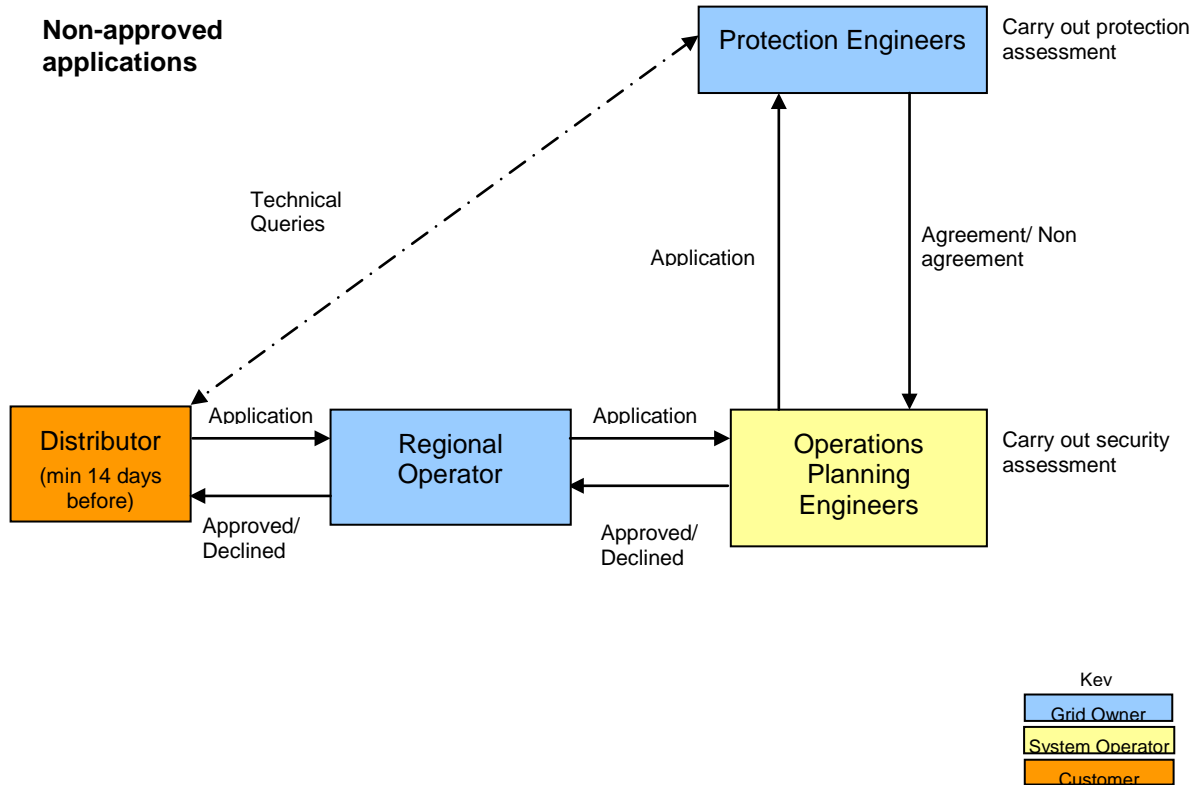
Non-approved applications

Protection Engineers

Carry out protection assessment

Technical Queries

Application

Agreement/ Non agreement

Distributor (min 14 days before)

Application

Regional Operator

Application

Operations Planning Engineers

Carry out security assessment

Approved/ Declined

Approved/ Declined

Kev

Grid Owner

System Operator

Customer